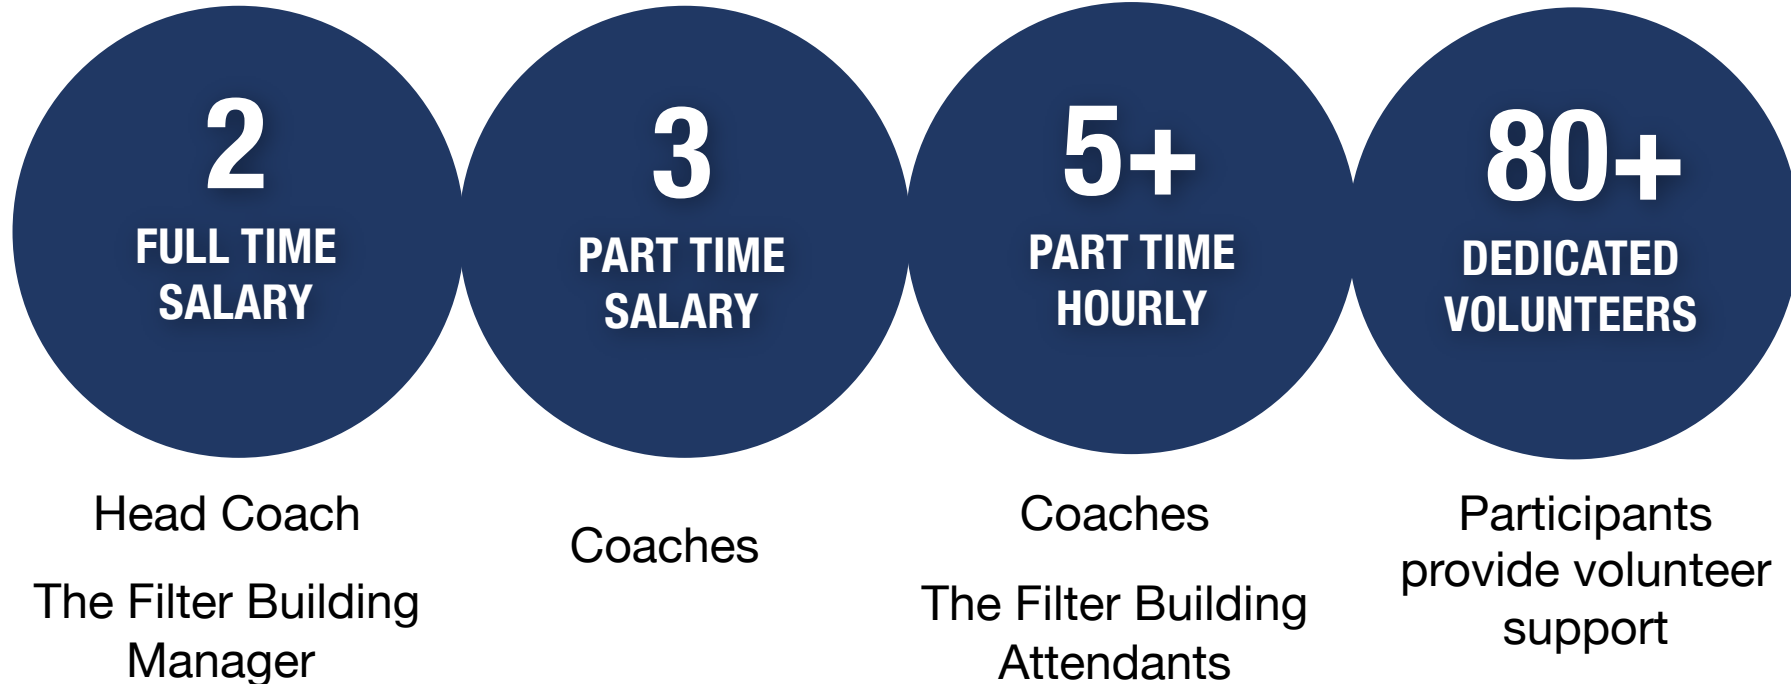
2
FULL TIME SALARY

Head Coach

The Filter Building Manager

3
PART TIME SALARY

Coaches

5+
PART TIME HOURLY

Coaches

The Filter Building Attendants

80+
DEDICATED VOLUNTEERS

Participants provide volunteer support